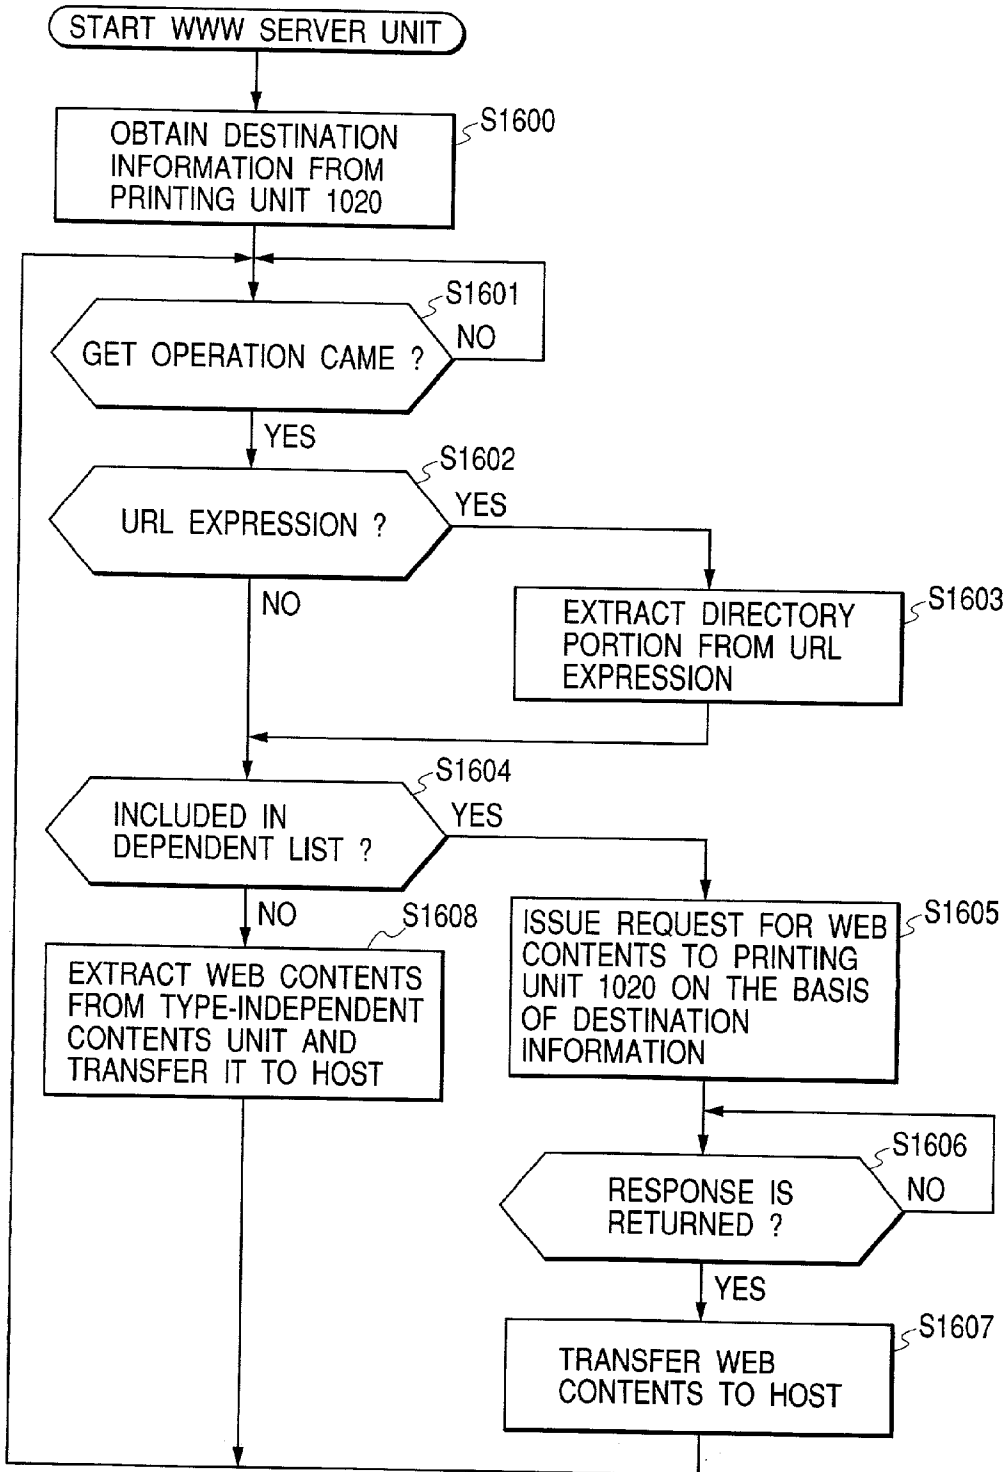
START WWW SERVER UNIT

OBTAIN DESTINATION INFORMATION FROM PRINTING UNIT 1020

S1600

S1601

GET OPERATION CAME ?

NO

YES

S1602

URL EXPRESSION ?

YES

NO

EXTRACT DIRECTORY PORTION FROM URL EXPRESSION

S1603

S1604

INCLUDED IN DEPENDENT LIST ?

YES

NO

S1608

EXTRACT WEB CONTENTS FROM TYPE-INDEPENDENT CONTENTS UNIT AND TRANSFER IT TO HOST

ISSUE REQUEST FOR WEB CONTENTS TO PRINTING UNIT 1020 ON THE BASIS OF DESTINATION INFORMATION

S1605

S1606

RESPONSE IS RETURNED ?

NO

YES

TRANSFER WEB CONTENTS TO HOST

S1607